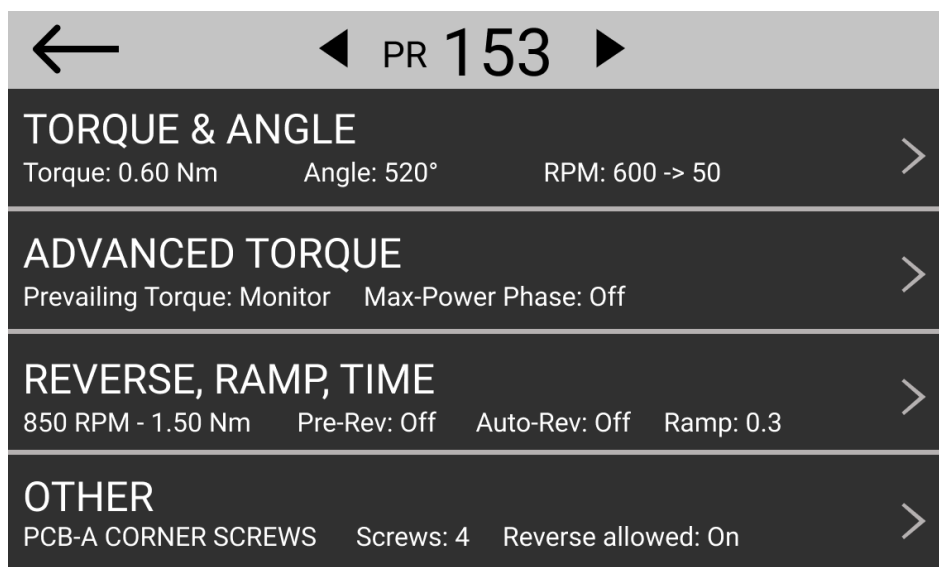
PR 153

TORQUE & ANGLE
Torque: 0.60 Nm Angle: 520° RPM: 600 -> 50

ADVANCED TORQUE
Prevailing Torque: Monitor Max-Power Phase: Off

REVERSE, RAMP, TIME
850 RPM - 1.50 Nm Pre-Rev: Off Auto-Rev: Off Ramp: 0.3

OTHER
PCB-A CORNER SCREWS Screws: 4 Reverse allowed: On